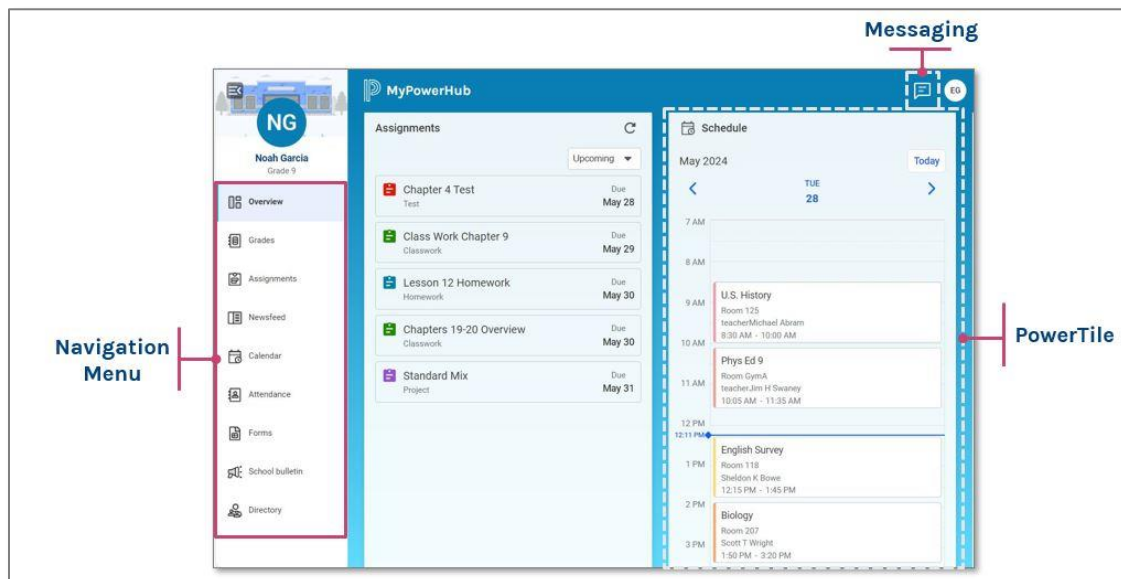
Messaging

NG
Noah Garcia
Grade 9

Overview
Grades
Assignments
Newsfeed
Calendar
Attendance
Forms
School bulletin
Directory

Navigation Menu

MyPowerHub

EG

Assignments

Upcoming

Chapter 4 Test
Test
Due
May 28

Class Work Chapter 9
Classwork
Due
May 29

Lesson 12 Homework
Homework
Due
May 30

Chapters 19-20 Overview
Classwork
Due
May 30

Standard Mix
Project
Due
May 31

Schedule

May 2024
Today

TUE
28

7 AM
8 AM
9 AM
U.S. History
Room 125
teacherMichael Abram
8:30 AM - 10:00 AM
10 AM
Phys Ed 9
Room GymA
teacherJim H Swaney
10:05 AM - 11:35 AM
11 AM
12 PM
12:11 PM
English Survey
Room 118
Sheldon K Bowe
12:15 PM - 1:45 PM
1 PM
2 PM
Biology
Room 207
Scott T Wright
1:50 PM - 3:20 PM
3 PM

PowerTile